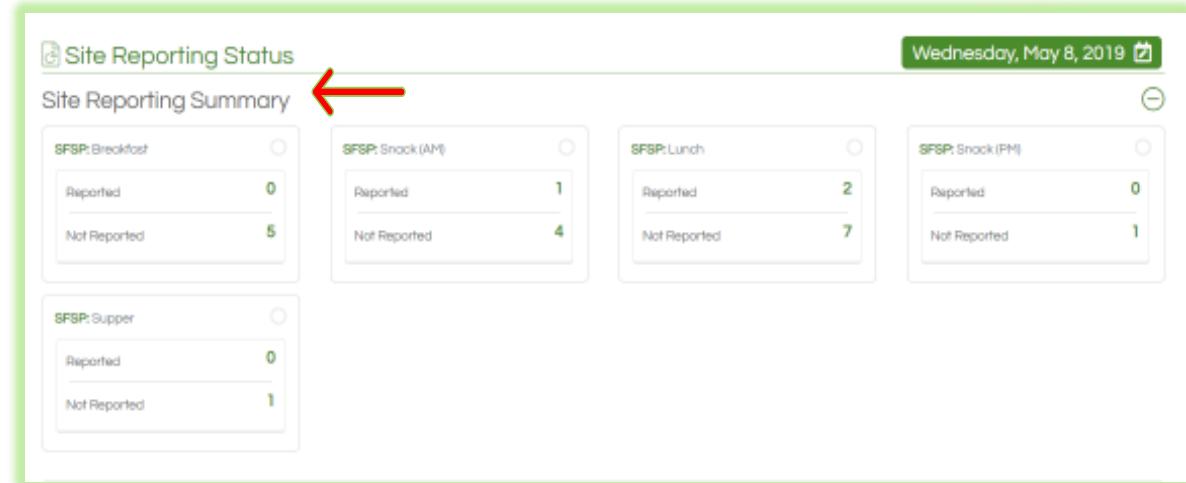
Site Reporting Status

Wednesday, May 8, 2019

Site Reporting Summary

SFSP: Breakfast
Reported 0
Not Reported 5

SFSP: Snack (AM)
Reported 1
Not Reported 4

SFSP: Lunch
Reported 2
Not Reported 7

SFSP: Snack (PM)
Reported 0
Not Reported 1

SFSP: Supper
Reported 0
Not Reported 1